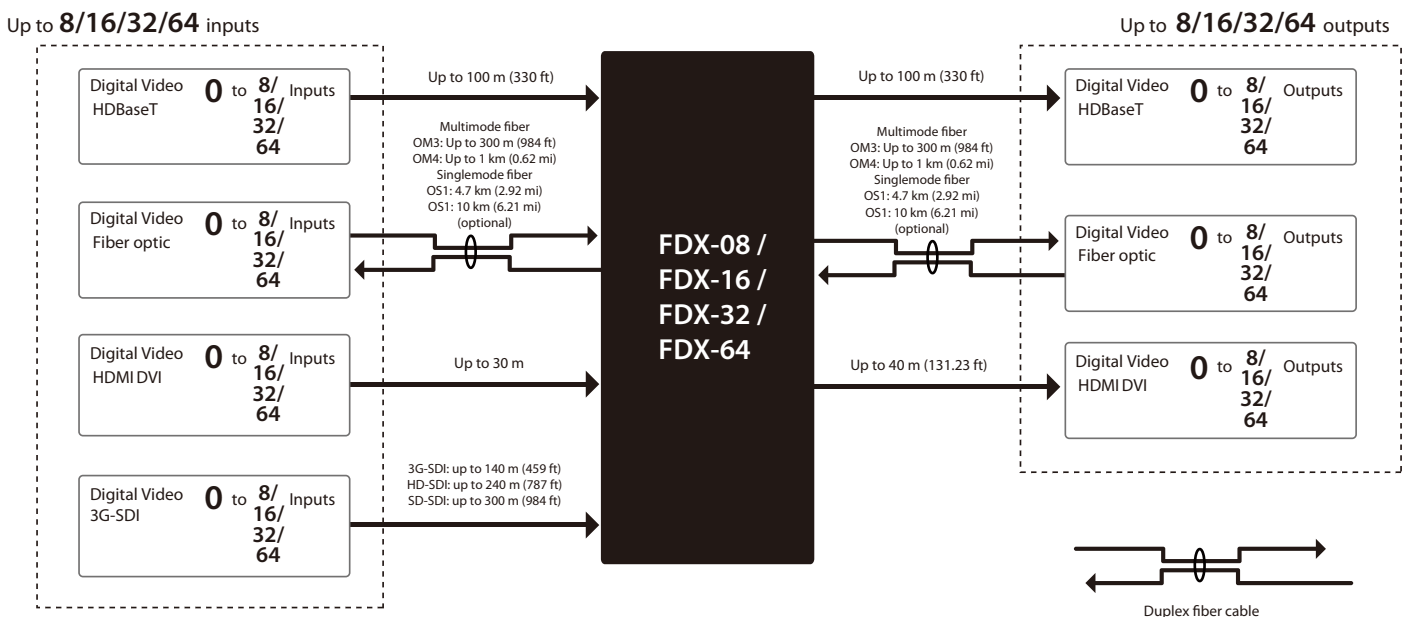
Up to **8/16/32/64** inputs

Up to **8/16/32/64** outputs

Digital Video HDBaseT **0** to **8/ 16/ 32/ 64** Inputs

Digital Video Fiber optic **0** to **8/ 16/ 32/ 64** Inputs

Digital Video HDMI DVI **0** to **8/ 16/ 32/ 64** Inputs

Digital Video 3G-SDI **0** to **8/ 16/ 32/ 64** Inputs

Up to 100 m (330 ft)

Multimode fiber
OM3: Up to 300 m (984 ft)
OM4: Up to 1 km (0.62 mi)
Singlemode fiber
OS1: 4.7 km (2.92 mi)
OS1: 10 km (6.21 mi)
(optional)

Up to 30 m

3G-SDI: up to 140 m (459 ft)
HD-SDI: up to 240 m (787 ft)
SD-SDI: up to 300 m (984 ft)

**FDX-08 / FDX-16 / FDX-32 / FDX-64**

Up to 100 m (330 ft)

Multimode fiber
OM3: Up to 300 m (984 ft)
OM4: Up to 1 km (0.62 mi)
Singlemode fiber
OS1: 4.7 km (2.92 mi)
OS1: 10 km (6.21 mi)
(optional)

Up to 40 m (131.23 ft)

Digital Video HDBaseT **0** to **8/ 16/ 32/ 64** Outputs

Digital Video Fiber optic **0** to **8/ 16/ 32/ 64** Outputs

Digital Video HDMI DVI **0** to **8/ 16/ 32/ 64** Outputs

Duplex fiber cable